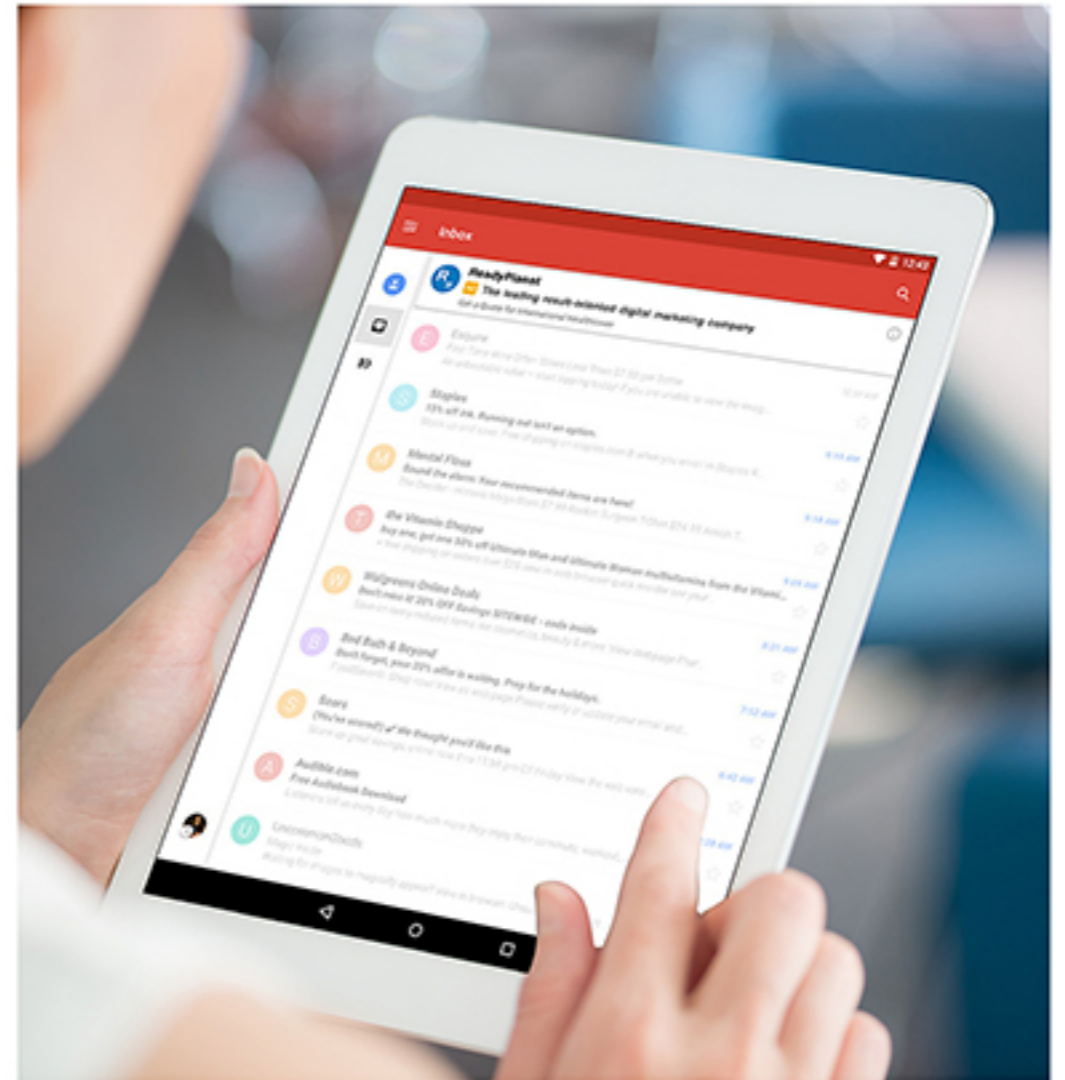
Inbox

12:45

R
ReadyPlanet
The leading result-oriented digital marketing company
Get a Quote for International Healthcare

E
Esquire
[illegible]

S
Staples
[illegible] off ink. Running out isn't an option.
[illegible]

M
Mental Floss
Sound the alarm. Your recommended items are here!
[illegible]

T
The Vitamin Shoppe
buy one, get one 50% off Ultimate Man and Ultimate Woman multivitamins from the Vitami...
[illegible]

W
Walgreens Online Deals
Don't miss it! 30% OFF Savings SITEWIDE - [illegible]
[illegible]

B
Bed Bath & Beyond
Don't forget, your 20% offer is waiting. Prep for the holidays.
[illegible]

S
Sears
(You're invited!) we thought you'd like this
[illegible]

A
Audible.com
Free Audiobook Download
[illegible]

U
Uncommon Goods
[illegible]
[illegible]